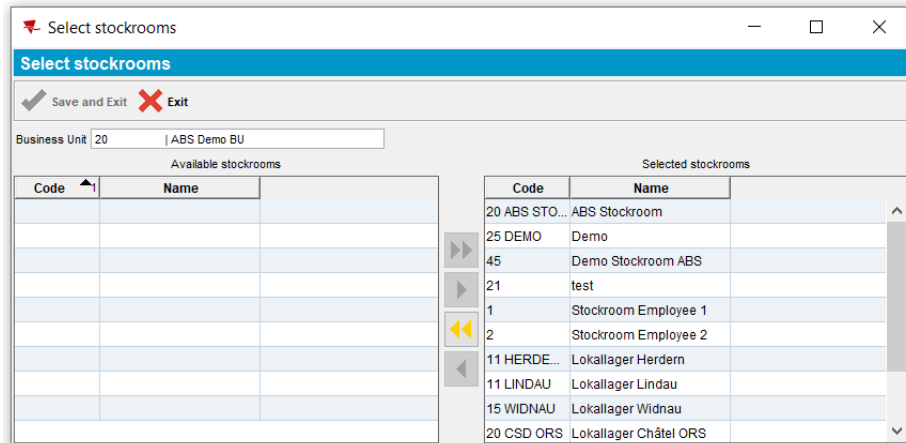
Select stockrooms

Select stockrooms

Save and Exit Exit

Business Unit 20 | ABS Demo BU

Available stockrooms

| Code 1 | Name |
|---|---|

Selected stockrooms

| Code | Name |
|---|---|
| 20 ABS STO... | ABS Stockroom |
| 25 DEMO | Demo |
| 45 | Demo Stockroom ABS |
| 21 | test |
| 1 | Stockroom Employee 1 |
| 2 | Stockroom Employee 2 |
| 11 HERDE... | Lokallager Herdern |
| 11 LINDAU | Lokallager Lindau |
| 15 WIDNAU | Lokallager Widnau |
| 20 CSD ORS | Lokallager Châtel ORS |